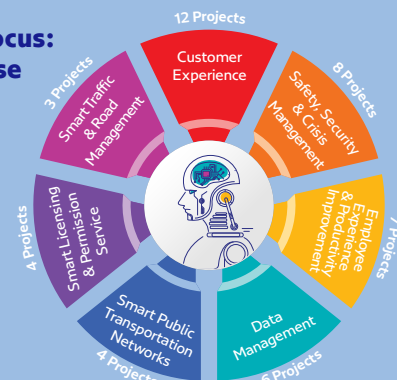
ocus:
se

12 Projects
Customer Experience

8 Projects
Safety, Security & Crisis Management

7 Projects
Employee Experience & Productivity Improvement

6 Projects
Data Management

4 Projects
Smart Public Transportation Networks

4 Projects
Smart Licensing & Permission Service

3 Projects
Smart Traffic & Road Management